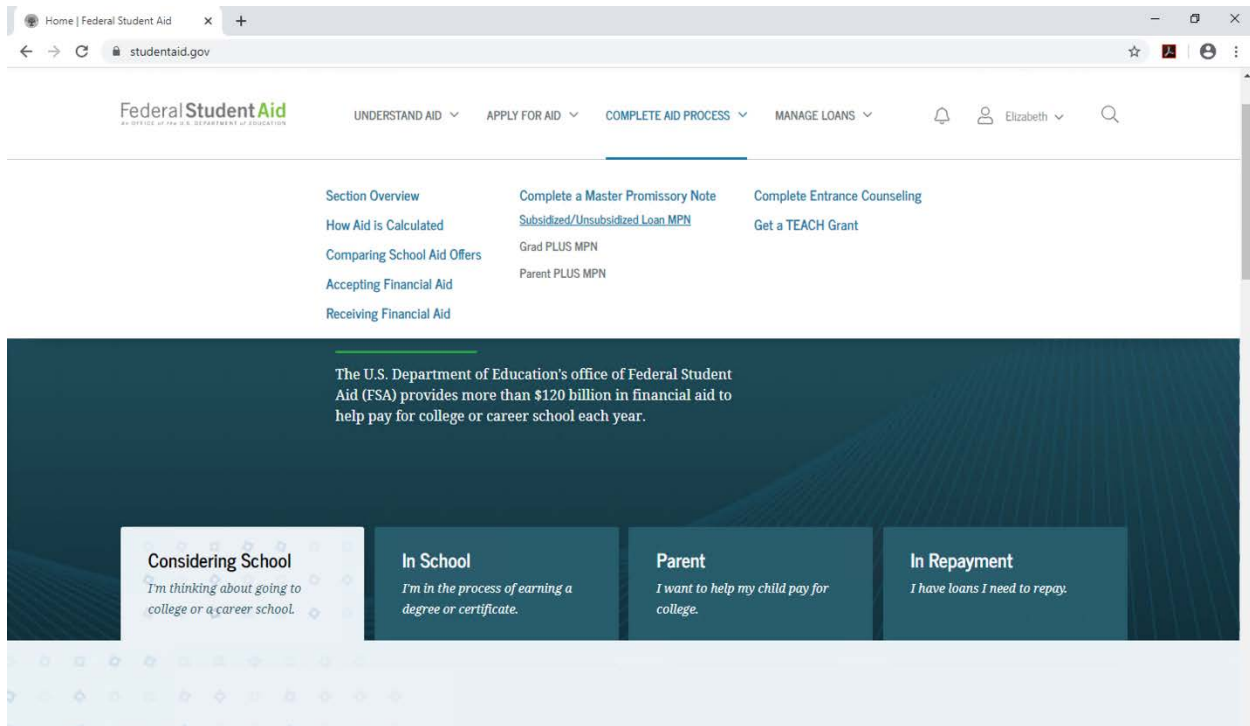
Home | Federal Student Aid

studentaid.gov

Federal Student Aid
AN OFFICE of the U.S. DEPARTMENT of EDUCATION

UNDERSTAND AID
APPLY FOR AID
COMPLETE AID PROCESS
MANAGE LOANS
Elizabeth

Section Overview
How Aid is Calculated
Comparing School Aid Offers
Accepting Financial Aid
Receiving Financial Aid

Complete a Master Promissory Note
Subsidized/Unsubsidized Loan MPN
Grad PLUS MPN
Parent PLUS MPN

Complete Entrance Counseling
Get a TEACH Grant

The U.S. Department of Education's office of Federal Student Aid (FSA) provides more than $120 billion in financial aid to help pay for college or career school each year.

Considering School
I'm thinking about going to college or a career school.

In School
I'm in the process of earning a degree or certificate.

Parent
I want to help my child pay for college.

In Repayment
I have loans I need to repay.